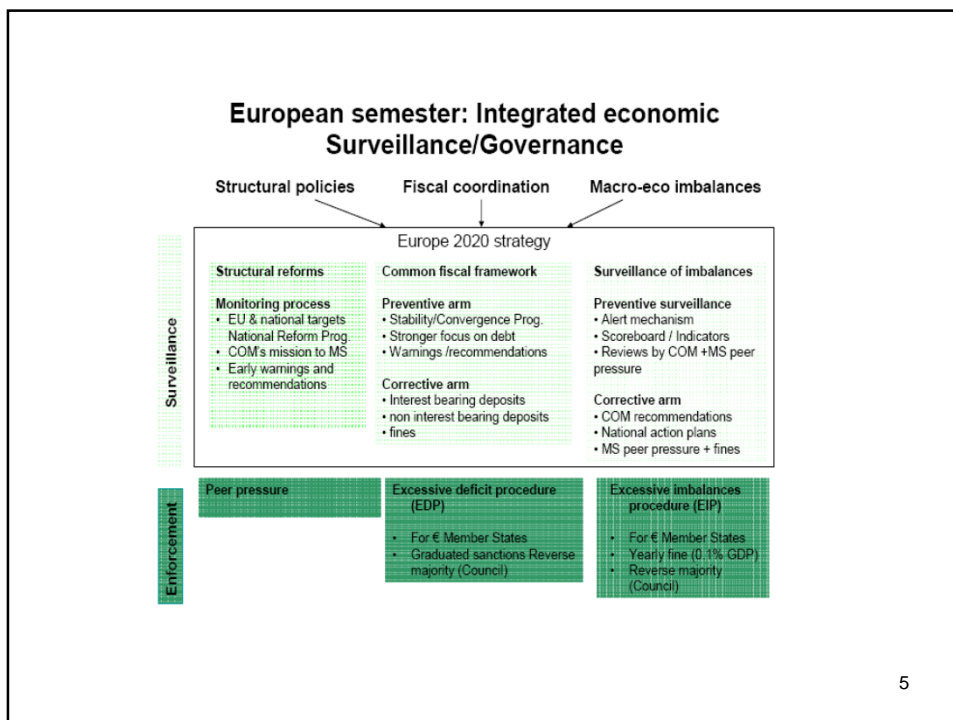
European semester: Integrated economic Surveillance/Governance

Structural policies

Fiscal coordination

Macro-eco imbalances

Europe 2020 strategy

Surveillance

Structural reforms

Monitoring process
• EU & national targets National Reform Prog.
• COM's mission to MS
• Early warnings and recommendations

Common fiscal framework

Preventive arm
• Stability/Convergence Prog.
• Stronger focus on debt
• Warnings /recommendations

Corrective arm
• Interest bearing deposits
• non interest bearing deposits
• fines

Surveillance of imbalances

Preventive surveillance
• Alert mechanism
• Scoreboard / Indicators
• Reviews by COM +MS peer pressure

Corrective arm
• COM recommendations
• National action plans
• MS peer pressure + fines

Enforcement

Peer pressure

Excessive deficit procedure (EDP)

• For € Member States
• Graduated sanctions Reverse majority (Council)

Excessive imbalances procedure (EIP)

• For € Member States
• Yearly fine (0.1% GDP)
• Reverse majority (Council)

5